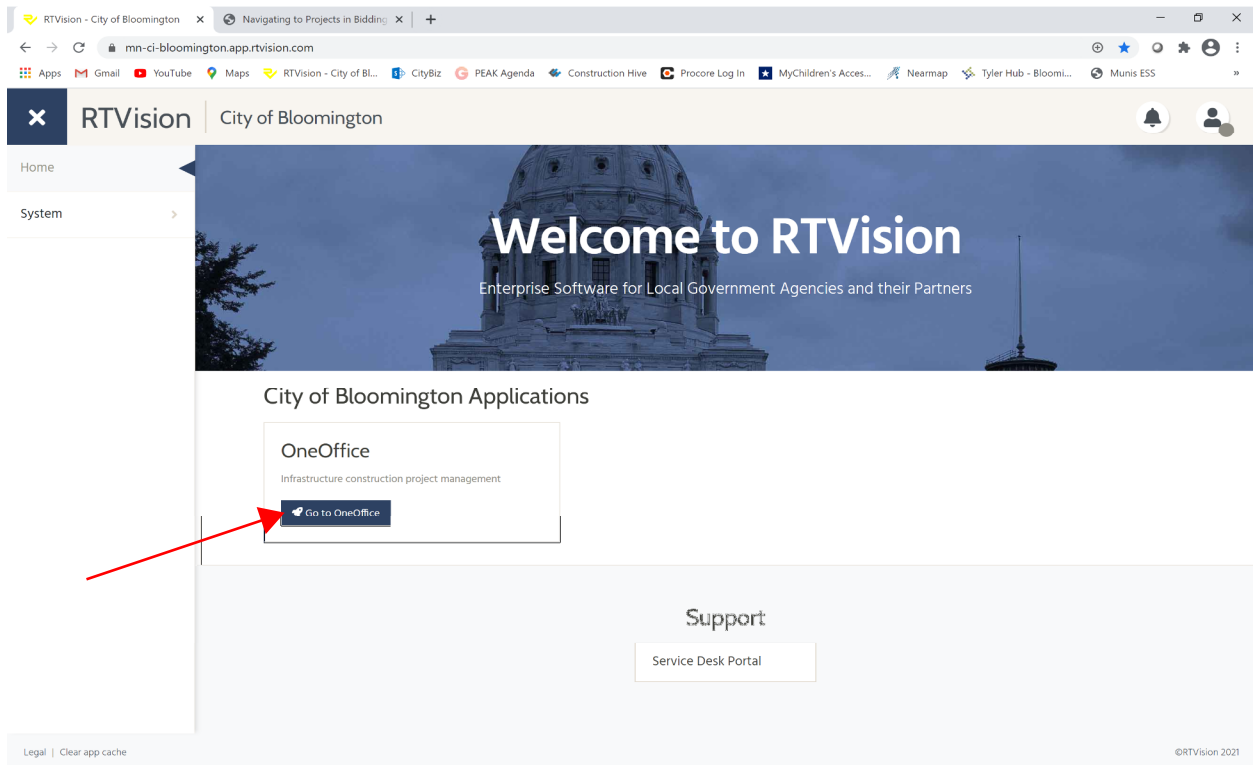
RTVision - City of Bloomington ×
Navigating to Projects in Bidding ×
+

mn-ci-bloomington.app.rtvision.com

Apps Gmail YouTube Maps RTVision - City of Bl... CityBiz PEAK Agenda Construction Hive Procore Log In MyChildren's Acces... Nearmap Tyler Hub - Bloomi... Munis ESS »

×
RTVision | City of Bloomington

Home
System

Welcome to RTVision
Enterprise Software for Local Government Agencies and their Partners

City of Bloomington Applications

OneOffice
Infrastructure construction project management
Go to OneOffice

Support
Service Desk Portal

Legal | Clear app cache
©RTVision 2021